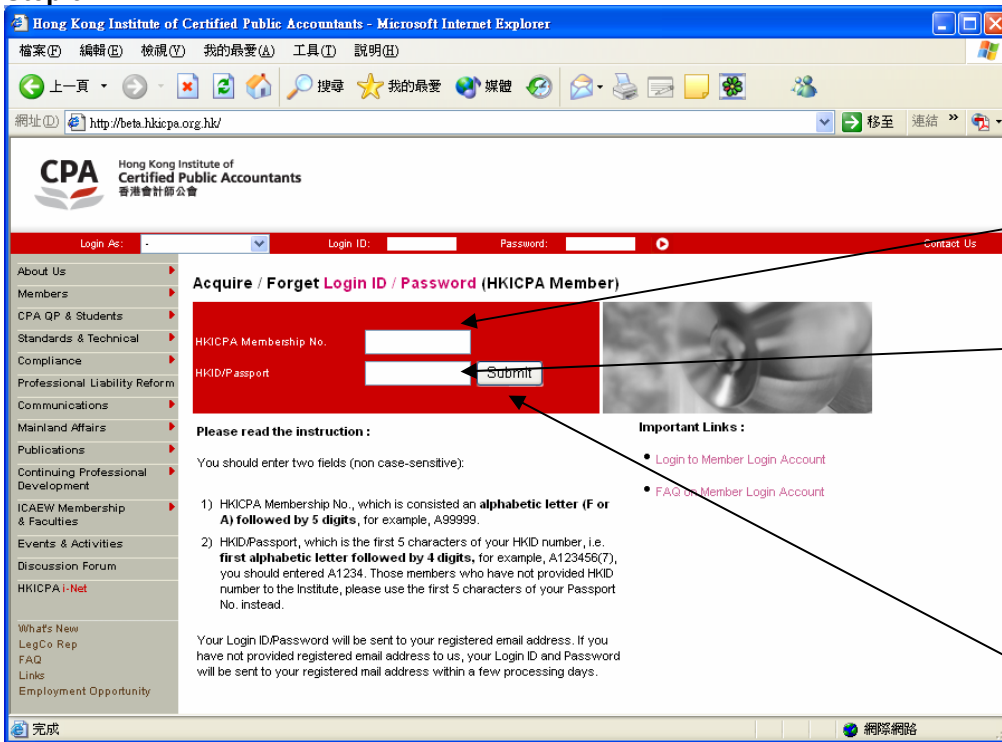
Hong Kong Institute of Certified Public Accountants - Microsoft Internet Explorer

檔案(F) 編輯(E) 檢視(V) 我的最愛(A) 工具(T) 說明(H)

上一頁 搜尋 我的最愛 媒體

網址(D) http://beta.hkicpa.org.hk/ 移至 連結

CPA Hong Kong Institute of Certified Public Accountants 香港會計師公會

Login As: - Login ID: Password: Contact Us

About Us
Members
CPA QP & Students
Standards & Technical
Compliance
Professional Liability Reform
Communications
Mainland Affairs
Publications
Continuing Professional Development
ICAEW Membership & Faculties
Events & Activities
Discussion Forum
HKICPA i-Net

What's New
LegCo Rep
FAQ
Links
Employment Opportunity

Acquire / Forget Login ID / Password (HKICPA Member)

HKICPA Membership No.
HKID/Passport
Submit

Please read the instruction :

You should enter two fields (non case-sensitive):

1) HKICPA Membership No., which is consisted an alphabetic letter (F or A) followed by 5 digits, for example, A99999.

2) HKID/Passport, which is the first 5 characters of your HKID number, i.e. first alphabetic letter followed by 4 digits, for example, A123456(7), you should entered A1234. Those members who have not provided HKID number to the Institute, please use the first 5 characters of your Passport No. instead.

Your Login ID/Password will be sent to your registered email address. If you have not provided registered email address to us, your Login ID and Password will be sent to your registered mail address within a few processing days.

Important Links :

Login to Member Login Account

FAQ on Member Login Account

完成 網際網路